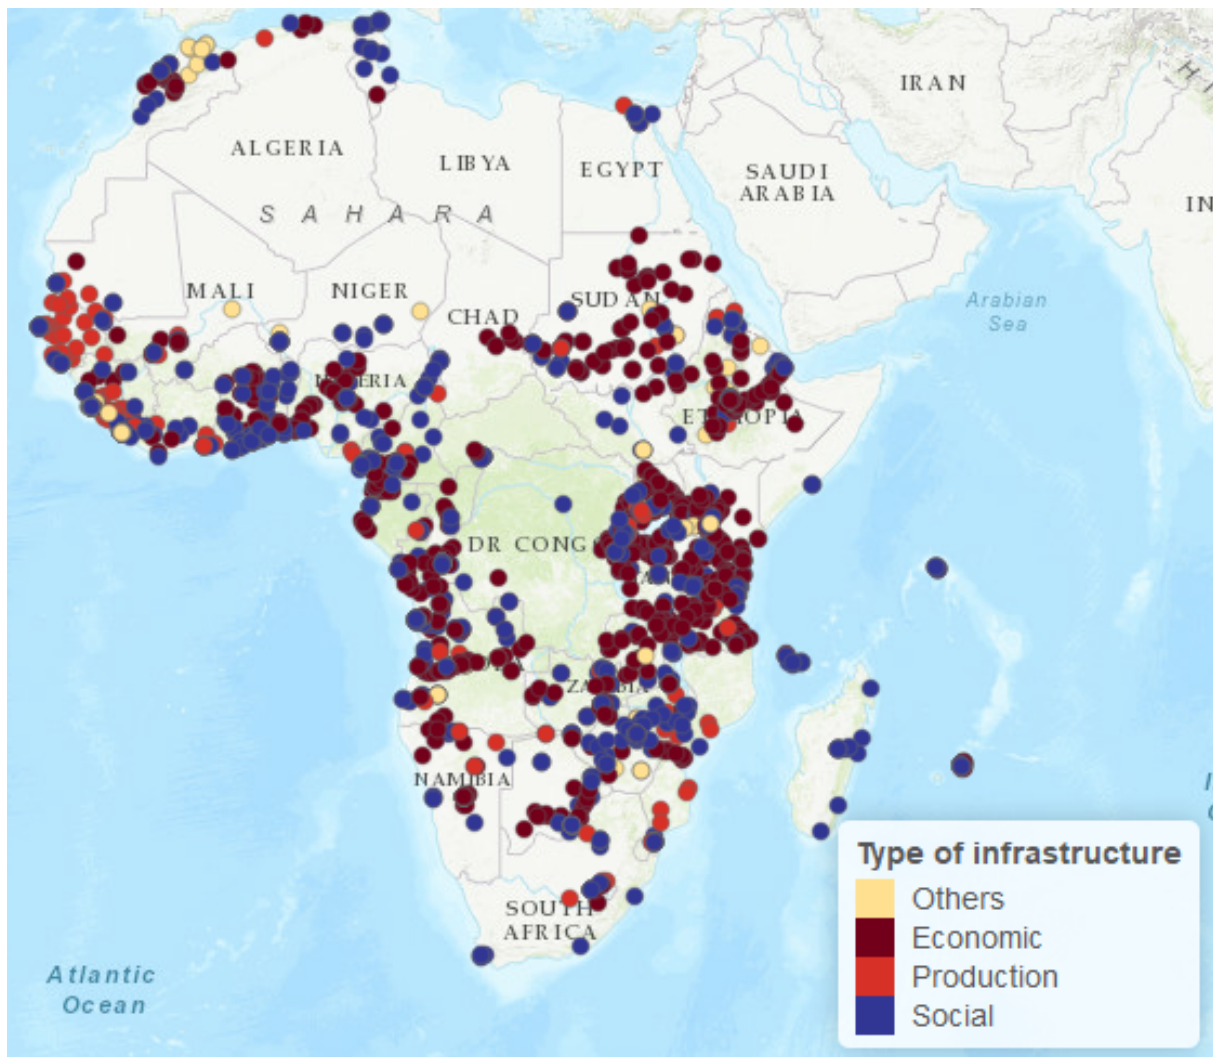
IRAN

ALGERIA

LIBYA

EGYPT

SAUDI ARABIA

IN

SAHARA

MALI

NIGER

CHAD

SUDAN

Arabian Sea

NIGERIA

ETHIOPIA

DR CONGO

ZAMBIA

NAMIBIA

SOUTH AFRICA

Atlantic Ocean

Type of infrastructure
Others
Economic
Production
Social